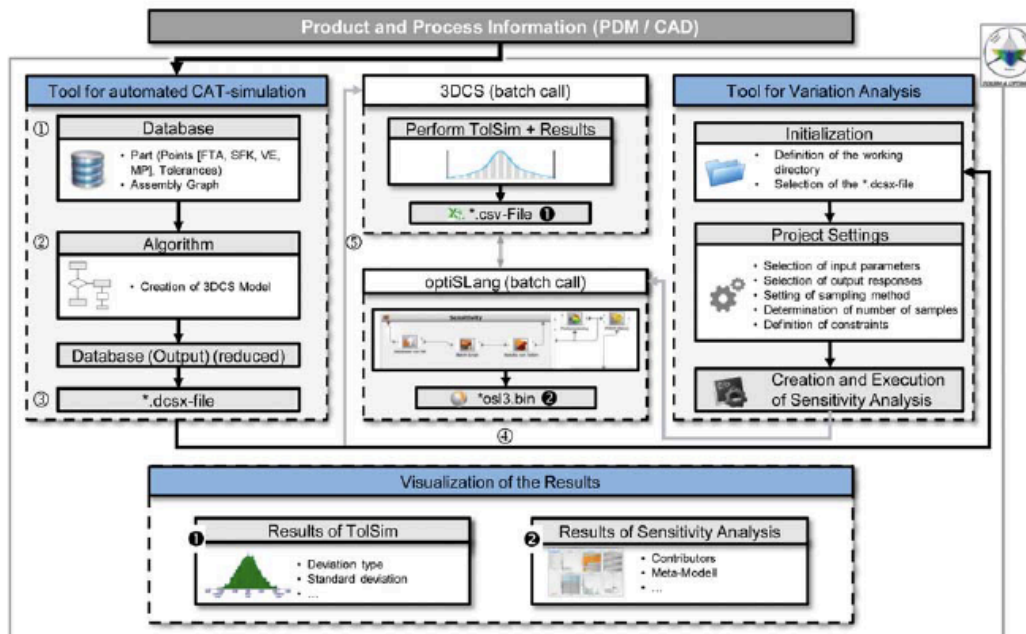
Product and Process Information (PDM / CAD)

Tool for automated CAT-simulation

①

Database

• Part (Points [FTA, SFK, VE, MP], Tolerances)
• Assembly Graph

②

Algorithm

• Creation of 3DCS Model

Database (Output) (reduced)

③

*.dcsx-file

3DCS (batch call)

Perform TolSim + Results

*.csv-File ❶

⑤

optiSLang (batch call)

Sensitivity

*osl3.bin ❷

④

Tool for Variation Analysis

Initialization

• Definition of the working directory
• Selection of the *.dcsx-file

Project Settings

• Selection of input parameters
• Selection of output responses
• Setting of sampling method
• Determination of number of samples
• Definition of constraints

Creation and Execution of Sensitivity Analysis

Visualization of the Results

❶

Results of TolSim

• Deviation type
• Standard deviation
• ...

❷

Results of Sensitivity Analysis

• Contributors
• Meta-Modell
• ...